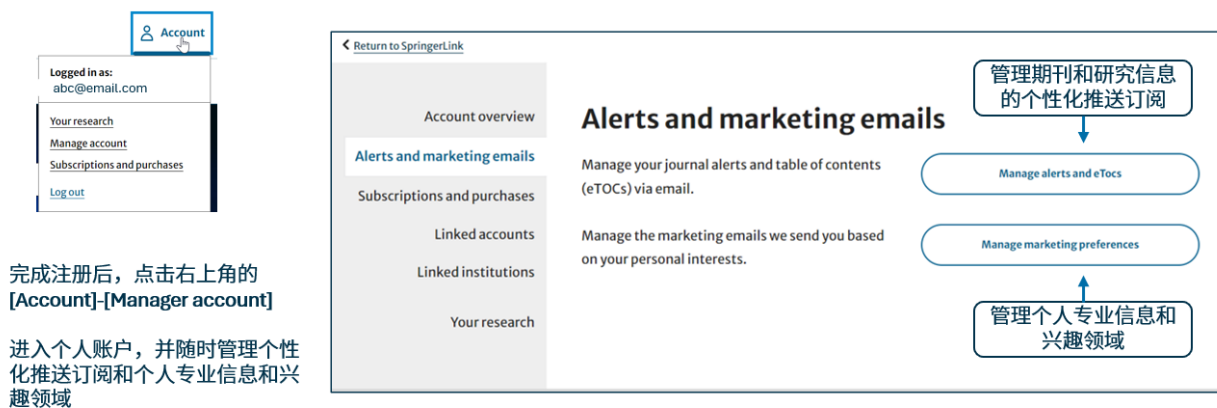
Account

Logged in as:
abc@email.com

Your research
Manage account
Subscriptions and purchases

Log out

完成注册后，点击右上角的[Account]-[Manager account]

进入个人账户，并随时管理个性化推送订阅和个人专业信息和兴趣领域

Return to SpringerLink

Account overview
Alerts and marketing emails
Subscriptions and purchases
Linked accounts
Linked institutions
Your research

Alerts and marketing emails

Manage your journal alerts and table of contents (eTOCs) via email.

Manage alerts and eTocs

Manage the marketing emails we send you based on your personal interests.

Manage marketing preferences

管理期刊和研究信息的个性化推送订阅

管理个人专业信息和兴趣领域